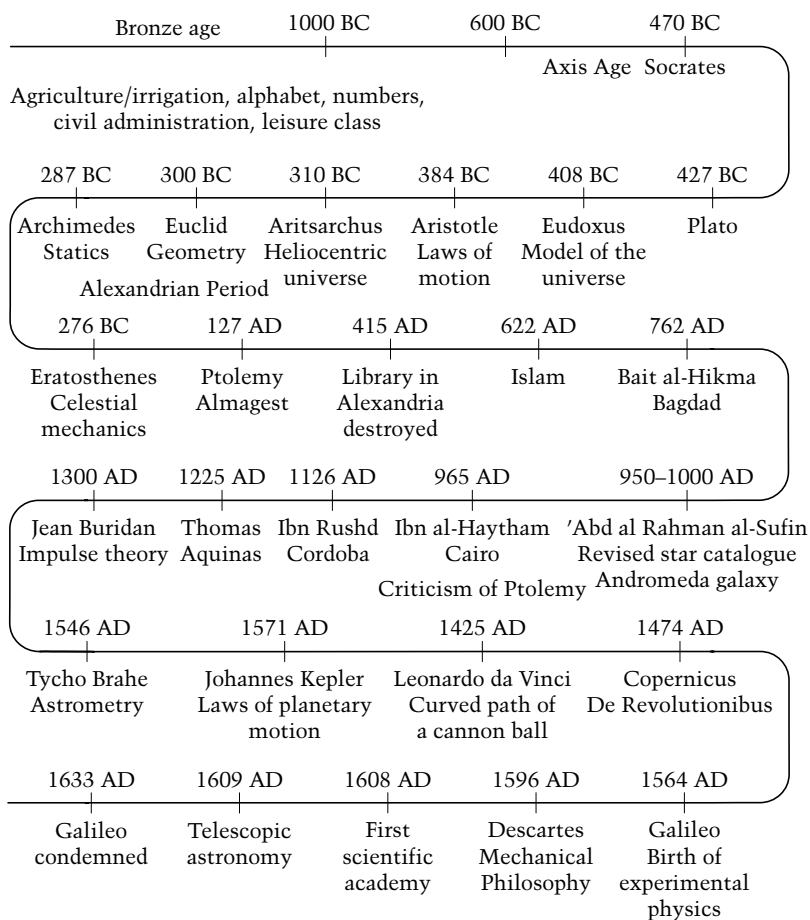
Bronze age 1000 BC 600 BC 470 BC

Axis Age Socrates

Agriculture/irrigation, alphabet, numbers, civil administration, leisure class

287 BC 300 BC 310 BC 384 BC 408 BC 427 BC

Archimedes Statics

Euclid Geometry

Aritsarchus Heliocentric universe

Aristotle Laws of motion

Eudoxus Model of the universe

Plato

Alexandrian Period

276 BC 127 AD 415 AD 622 AD 762 AD

Eratosthenes Celestial mechanics

Ptolemy Almagest

Library in Alexandria destroyed

Islam

Bait al-Hikma Bagdad

1300 AD 1225 AD 1126 AD 965 AD 950–1000 AD

Jean Buridan Impulse theory

Thomas Aquinas

Ibn Rushd Cordoba

Ibn al-Haytham Cairo

'Abd al Rahman al-Sufin Revised star catalogue Andromeda galaxy

Criticism of Ptolemy

1546 AD 1571 AD 1425 AD 1474 AD

Tycho Brahe Astrometry

Johannes Kepler Laws of planetary motion

Leonardo da Vinci Curved path of a cannon ball

Copernicus De Revolutionibus

1633 AD 1609 AD 1608 AD 1596 AD 1564 AD

Galileo condemned

Telescopic astronomy

First scientific academy

Descartes Mechanical Philosophy

Galileo Birth of experimental physics